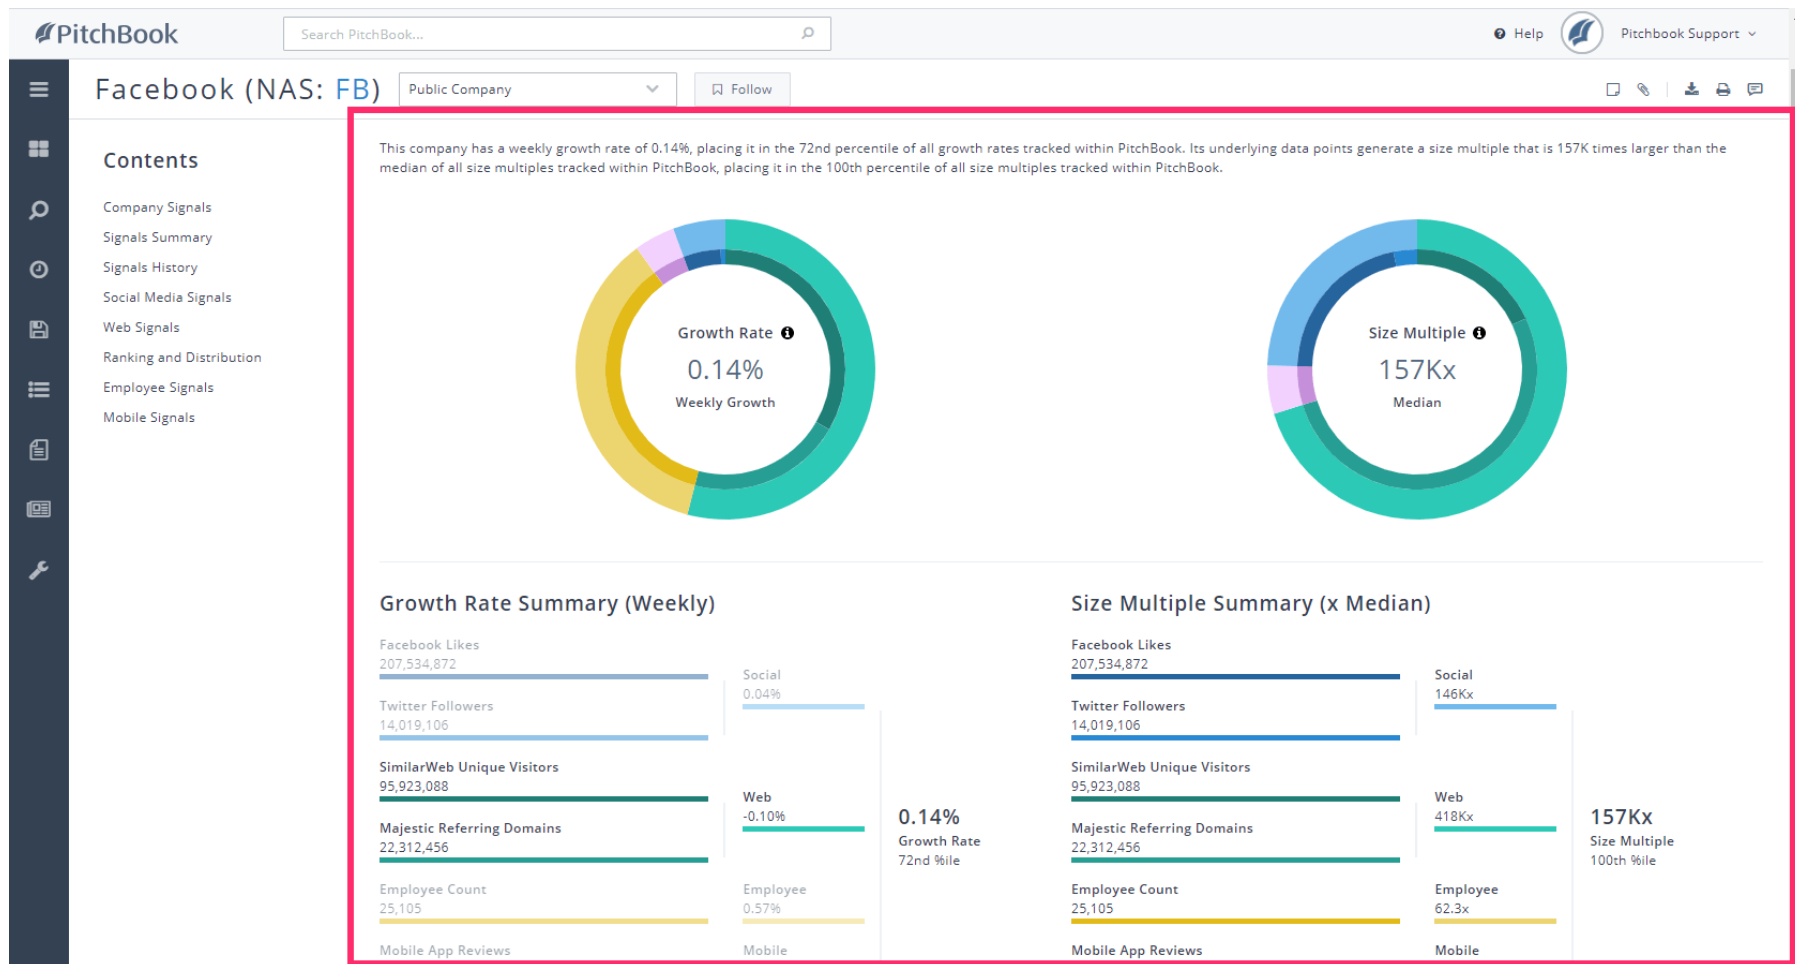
PitchBook

Search PitchBook...

Help

Pitchbook Support

Facebook (NAS: FB)

Public Company

Follow

Contents

Company Signals

Signals Summary

Signals History

Social Media Signals

Web Signals

Ranking and Distribution

Employee Signals

Mobile Signals

This company has a weekly growth rate of 0.14%, placing it in the 72nd percentile of all growth rates tracked within PitchBook. Its underlying data points generate a size multiple that is 157K times larger than the median of all size multiples tracked within PitchBook, placing it in the 100th percentile of all size multiples tracked within PitchBook.

Growth Rate
0.14%
Weekly Growth

Size Multiple
157Kx
Median

Growth Rate Summary (Weekly)

Facebook Likes
207,534,872

Twitter Followers
14,019,106

SimilarWeb Unique Visitors
95,923,088

Majestic Referring Domains
22,312,456

Employee Count
25,105

Mobile App Reviews

Social
0.04%

Web
-0.10%

Employee
0.57%

Mobile

0.14%
Growth Rate
72nd %ile

Size Multiple Summary (x Median)

Facebook Likes
207,534,872

Twitter Followers
14,019,106

SimilarWeb Unique Visitors
95,923,088

Majestic Referring Domains
22,312,456

Employee Count
25,105

Mobile App Reviews

Social
146Kx

Web
418Kx

Employee
62.3x

Mobile

157Kx
Size Multiple
100th %ile